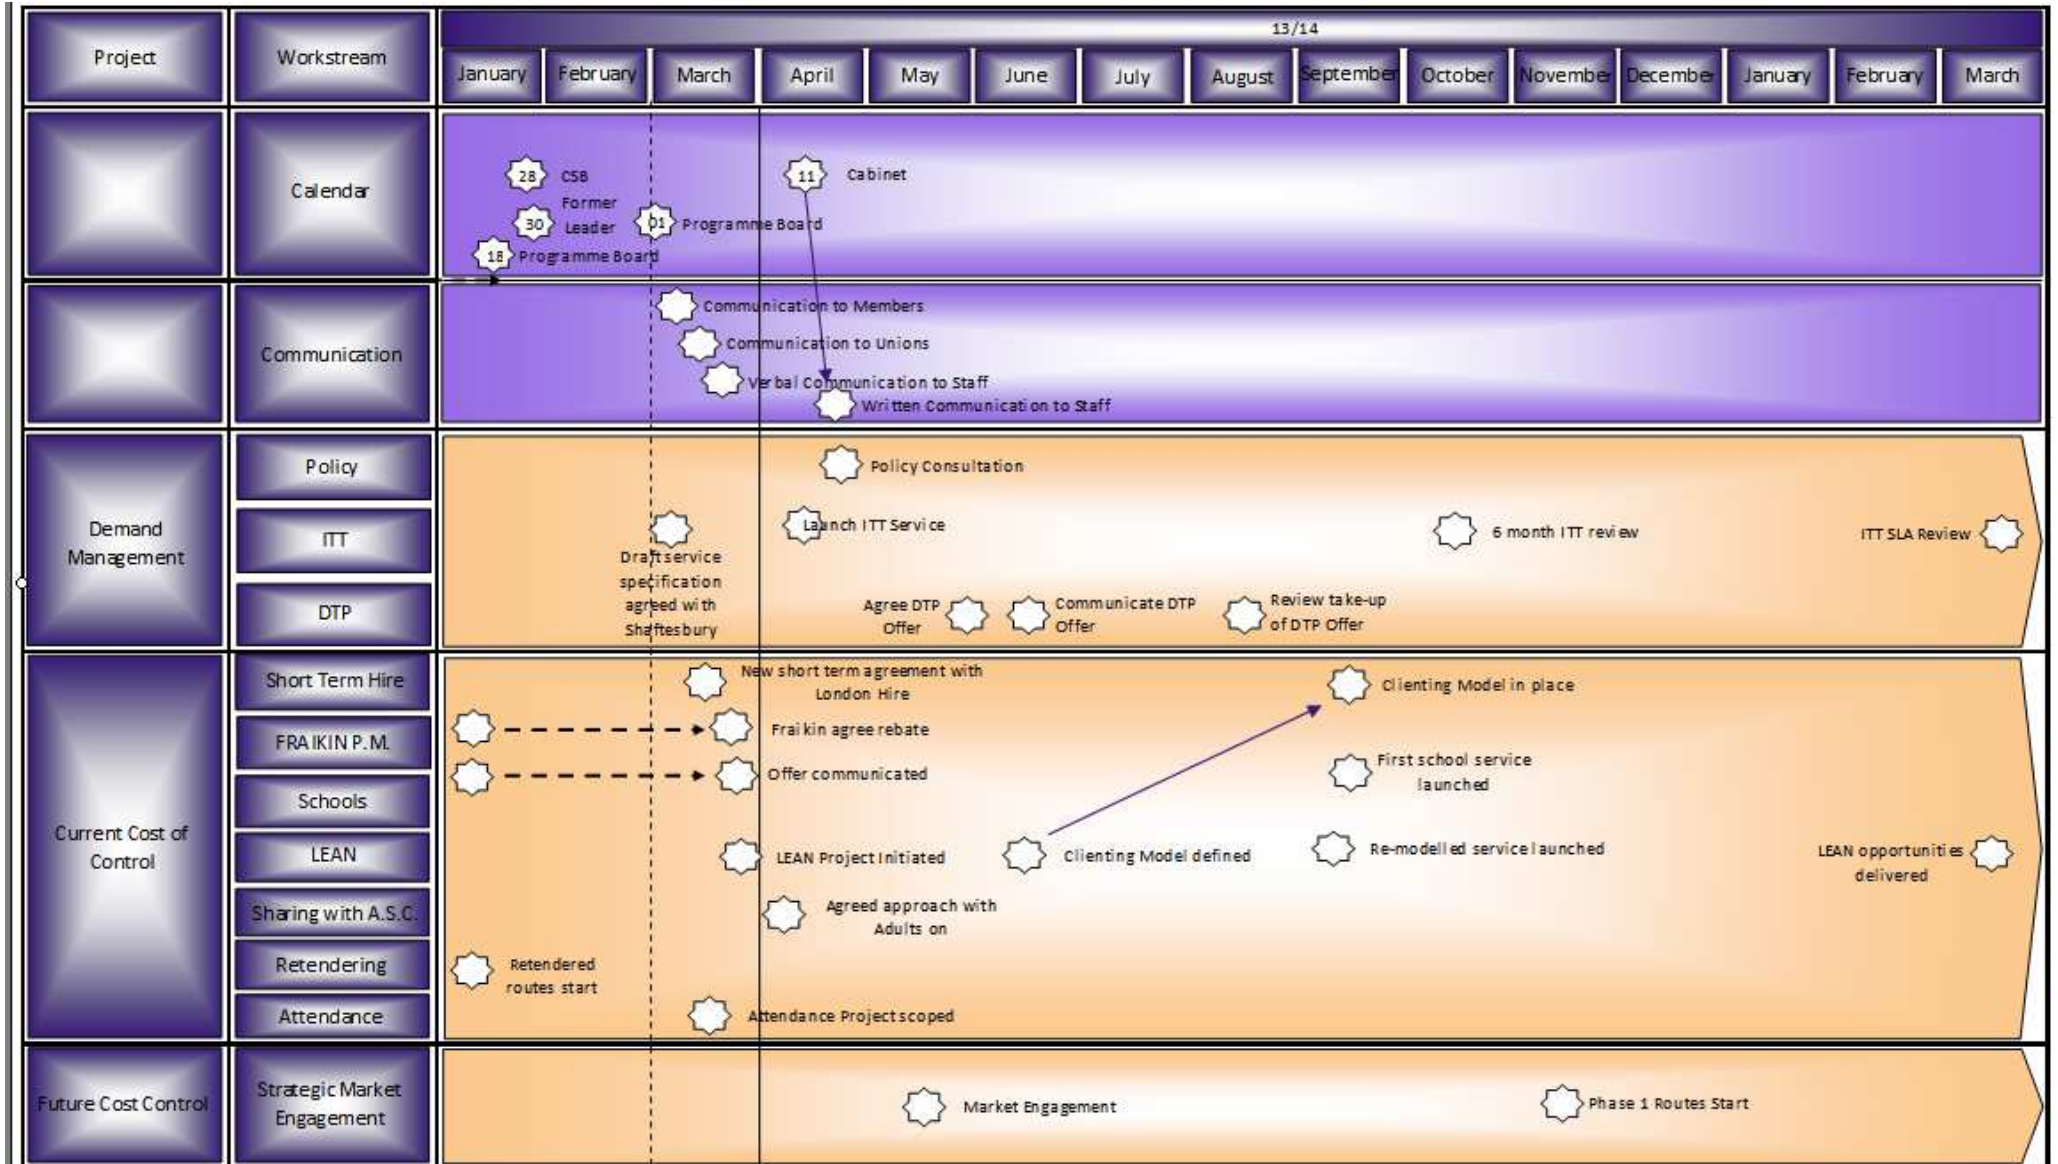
Project

Workstream

13/14

January February March April May June July August September October November December January February March

Calendar

28 CSB

30 Former Leader

01 Programme Board

18 Programme Board

11 Cabinet

Communication

Communication to Members

Communication to Unions

Verbal Communication to Staff

Written Communication to Staff

Demand Management

Policy

ITT

DTP

Policy Consultation

Draft service specification agreed with Shaftesbury

Launch ITT Service

6 month ITT review

ITT SLA Review

Agree DTP Offer

Communicate DTP Offer

Review take-up of DTP Offer

Current Cost of Control

Short Term Hire

FRAIKIN P.M.

Schools

LEAN

Sharing with A.S.C.

Retendering

Attendance

New short term agreement with London Hire

Clienting Model in place

Fraikin agree rebate

Offer communicated

First school service launched

LEAN Project Initiated

Clienting Model defined

Re-modelled service launched

LEAN opportunities delivered

Agreed approach with Adults on

Retendered routes start

Attendance Project scoped

Future Cost Control

Strategic Market Engagement

Market Engagement

Phase 1 Routes Start